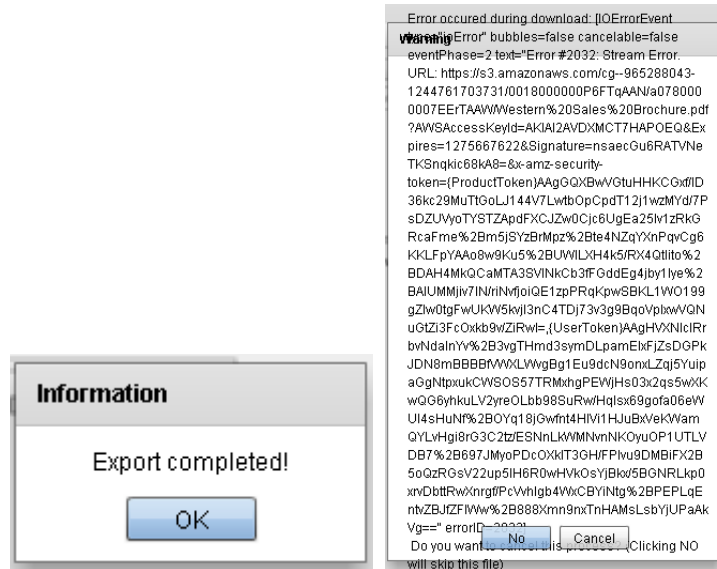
Information

Export completed!

OK

Error occured during download: [IOErrorEvent type="ioError" bubbles=false cancelable=false eventPhase=2 text="Error #2032: Stream Error. URL: https://s3.amazonaws.com/cg--965288043-1244761703731/0018000000P6FTqAAN/a0780000007EErTAAW/Western%20Sales%20Brochure.pdf?AWSAccessKeyId=AKIAI2AVDXMCT7HAPOEQ&Expires=1275667622&Signature=nsaecGu6RATVNeTKSnqkic68kA8=&x-amz-security-token={ProductToken}AAgGQXBwVGtuHHKCGxf/ID36kc29MuTtGoLJ144V7LwtbOpCpdT12j1wzMYd/7PsDZUVyoTYSTZApdFXCJZw0Cjc6UgEa25lv1zRkGRcaFme%2Bm5jSYzBrMpz%2Bte4NZqYXnPqvCg6KKLFpYAAo8w9Ku5%2BUWILXH4k5/RX4Qtlito%2BDAH4MkQCaMTA3SVINkCb3fFGddEg4jby1lye%2BAIUMMjiv7IN/riNvfjoiQE1zpPRqKpwSBKL1WO199gZlw0tgFwUKW5kvjI3nC4TDj73v3g9BqoVplxwVQNuGtZi3FcOxkb9v/ZiRwl=,{UserToken}AAgHVXNlclRrbvNdalnYv%2B3vgTHmd3symDLpamElxFjZsDGPkJDN8mBBBBfVWXLWwgBg1Eu9dcN9onxLZqj5YuipaGgNtpxukCWSOS57TRMxhgPEWjHs03x2qs5wXKwQG6yhkuLV2yreOLbb98SuRw/Hqlsx69gofa06eWUI4sHuNf%2BOYq18jGwfnt4HlVi1HJuBxVeKWamQYLvHgi8rG3C2tz/ESNnLkWMNvnNKOyuOP1UTLVDB7%2B697JMyoPDcOXkIT3GH/FPlvu9DMBiFX2B5oQzRGsV22up5lH6R0wHVkOsYjBkx/5BGNRLkp0xrvDbttRwXnrgf/PcWhlgb4WxCBYiNtg%2BPEPLqEntvZBJfZFlWw%2B888Xmn9nxTnHAMsLsbYjUPaAkVg==" errorID=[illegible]

Warning

Do you want to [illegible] (Clicking NO will skip this file)

No Cancel